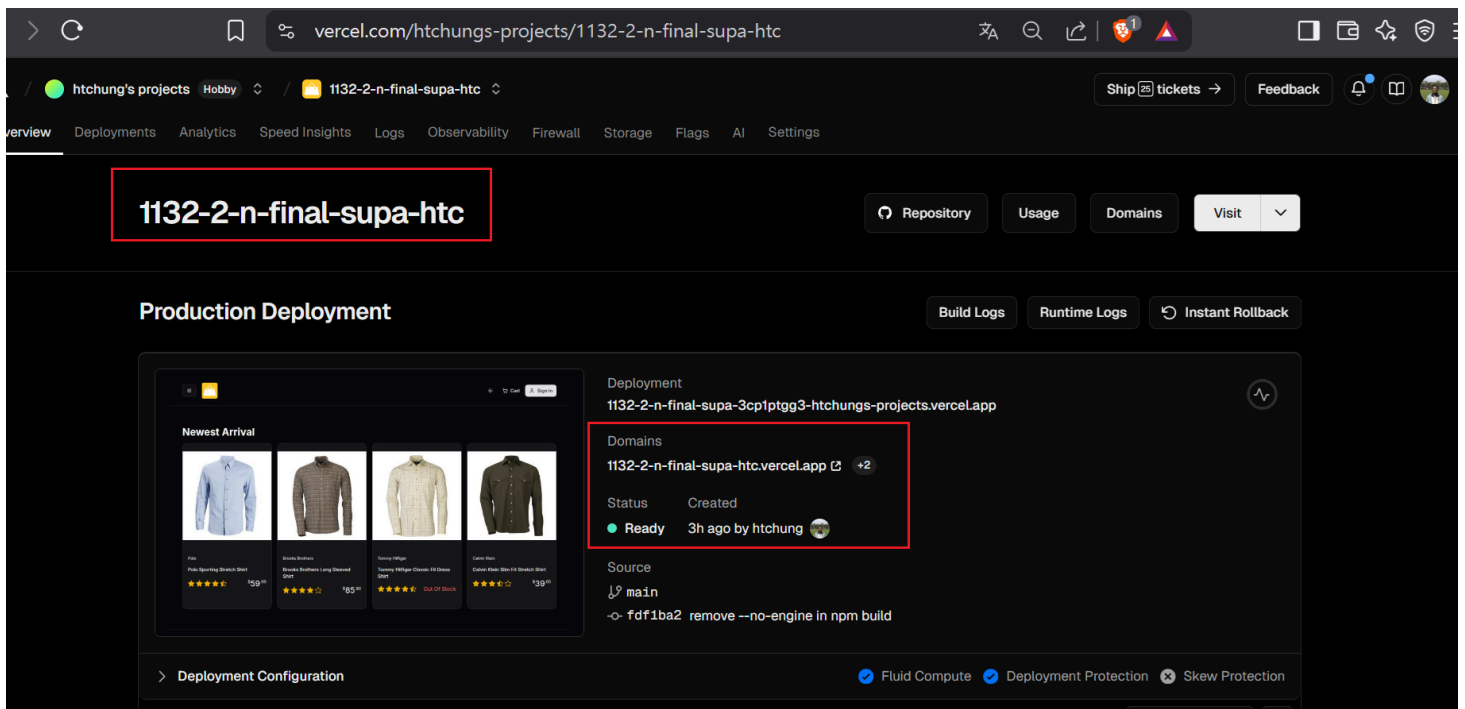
vercel.com/htchungs-projects/1132-2-n-final-supa-htc

htchung's projects Hobby / 1132-2-n-final-supa-htc

Ship 25 tickets → Feedback

verview Deployments Analytics Speed Insights Logs Observability Firewall Storage Flags AI Settings

1132-2-n-final-supa-htc

Repository Usage Domains Visit

Production Deployment

Build Logs Runtime Logs Instant Rollback

Cart Sign In

Newest Arrival

Polo
Polo Sporting Stretch Shirt
$59.99

Brooks Brothers
Brooks Brothers Long Sleeved Shirt
$85.00

Tommy Hilfiger
Tommy Hilfiger Classic Fit Dress Shirt
Out Of Stock

Calvin Klein
Calvin Klein Slim Fit Stretch Shirt
$39.99

Deployment
1132-2-n-final-supa-3cp1ptgg3-htchungs-projects.vercel.app

Domains
1132-2-n-final-supa-htc.vercel.app +2

Status Created
Ready 3h ago by htchung

Source
main
fdf1ba2 remove --no-engine in npm build

Deployment Configuration

Fluid Compute Deployment Protection Skew Protection